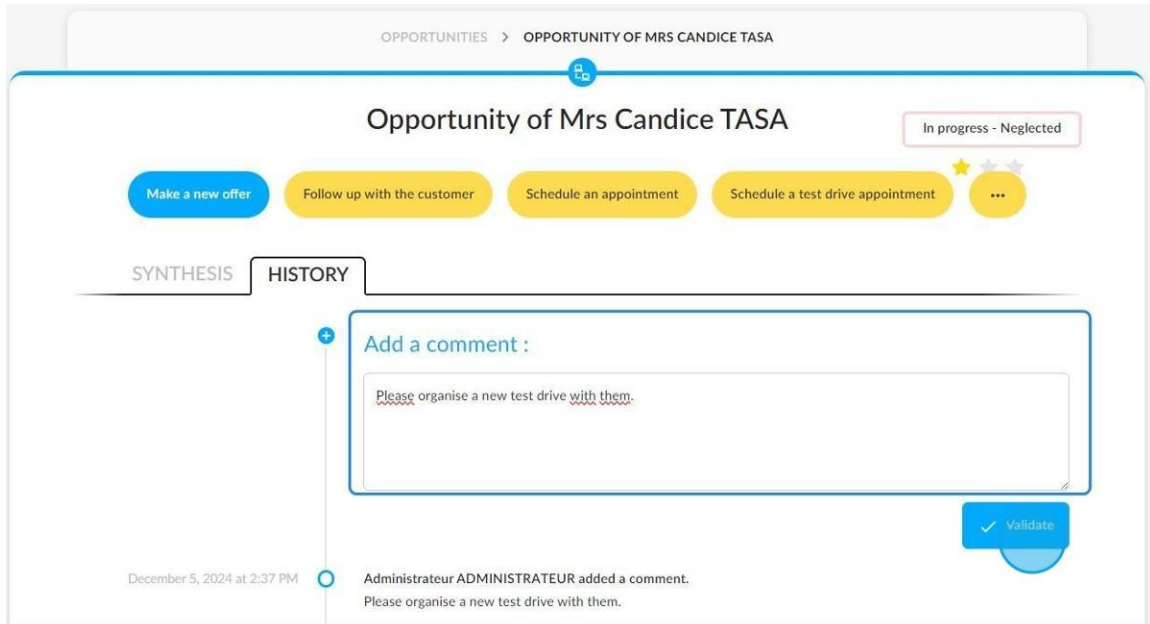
OPPORTUNITIES > OPPORTUNITY OF MRS CANDICE TASA

Opportunity of Mrs Candice TASA

In progress - Neglected

Make a new offer
Follow up with the customer
Schedule an appointment
Schedule a test drive appointment
...

SYNTHESIS
HISTORY

Add a comment :

Please organise a new test drive with them.

Validate

December 5, 2024 at 2:37 PM
Administrateur ADMINISTRATEUR added a comment.
Please organise a new test drive with them.